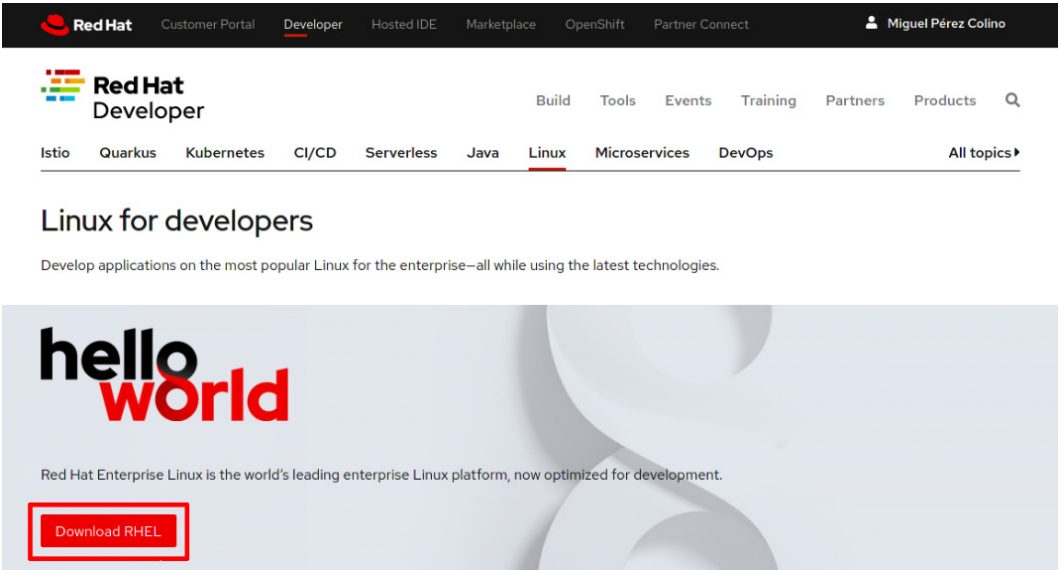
Red Hat Customer Portal Developer Hosted IDE Marketplace OpenShift Partner Connect Miguel Pérez Colino

Red Hat Developer

Build Tools Events Training Partners Products

Istio Quarkus Kubernetes CI/CD Serverless Java Linux Microservices DevOps All topics

Linux for developers

Develop applications on the most popular Linux for the enterprise—all while using the latest technologies.

hello world

Red Hat Enterprise Linux is the world's leading enterprise Linux platform, now optimized for development.

Download RHEL